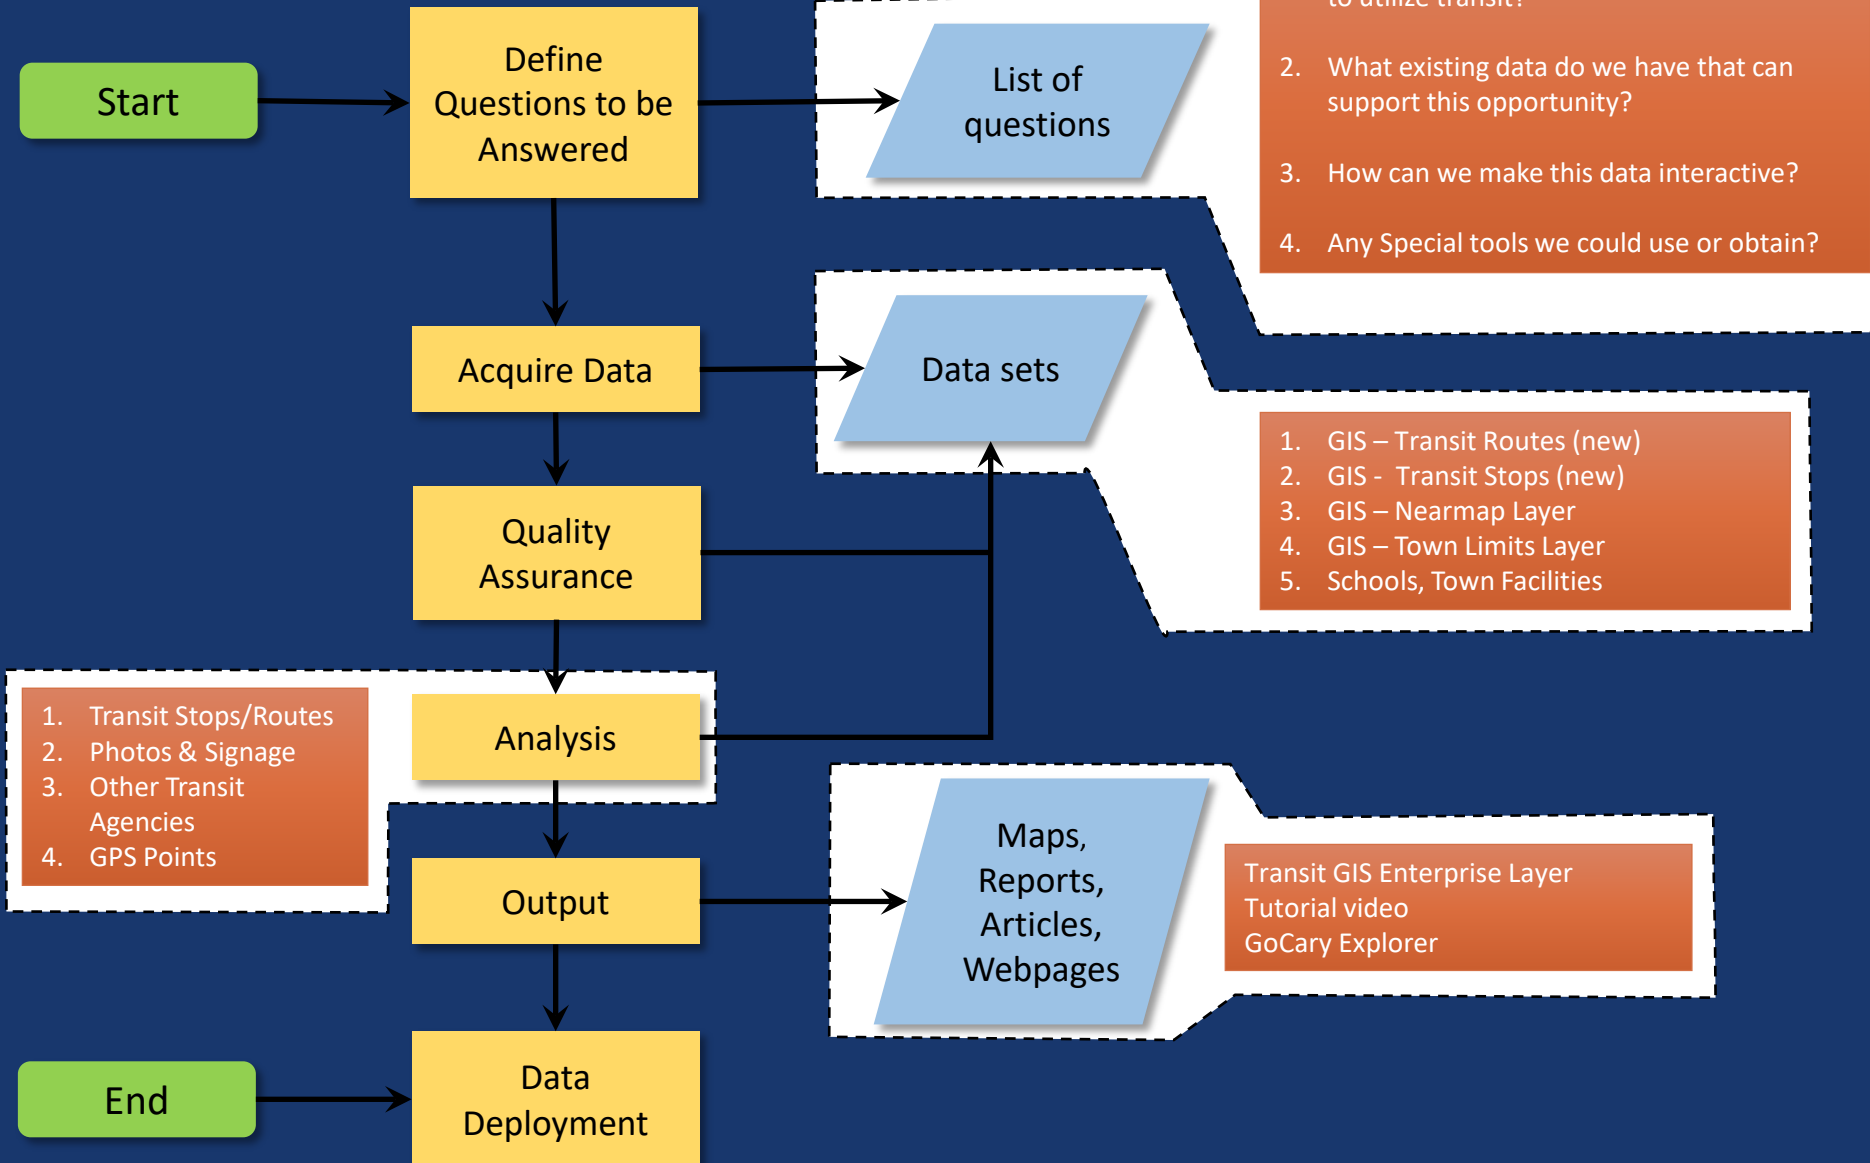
Start

Define Questions to be Answered

List of questions

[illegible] to utilize transit?

2. What existing data do we have that can support this opportunity?

3. How can we make this data interactive?

4. Any Special tools we could use or obtain?

Acquire Data

Data sets

1. GIS – Transit Routes (new)
2. GIS - Transit Stops (new)
3. GIS – Nearmap Layer
4. GIS – Town Limits Layer
5. Schools, Town Facilities

Quality Assurance

1. Transit Stops/Routes
2. Photos & Signage
3. Other Transit Agencies
4. GPS Points

Analysis

Output

Maps, Reports, Articles, Webpages

Transit GIS Enterprise Layer
Tutorial video
GoCary Explorer

End

Data Deployment